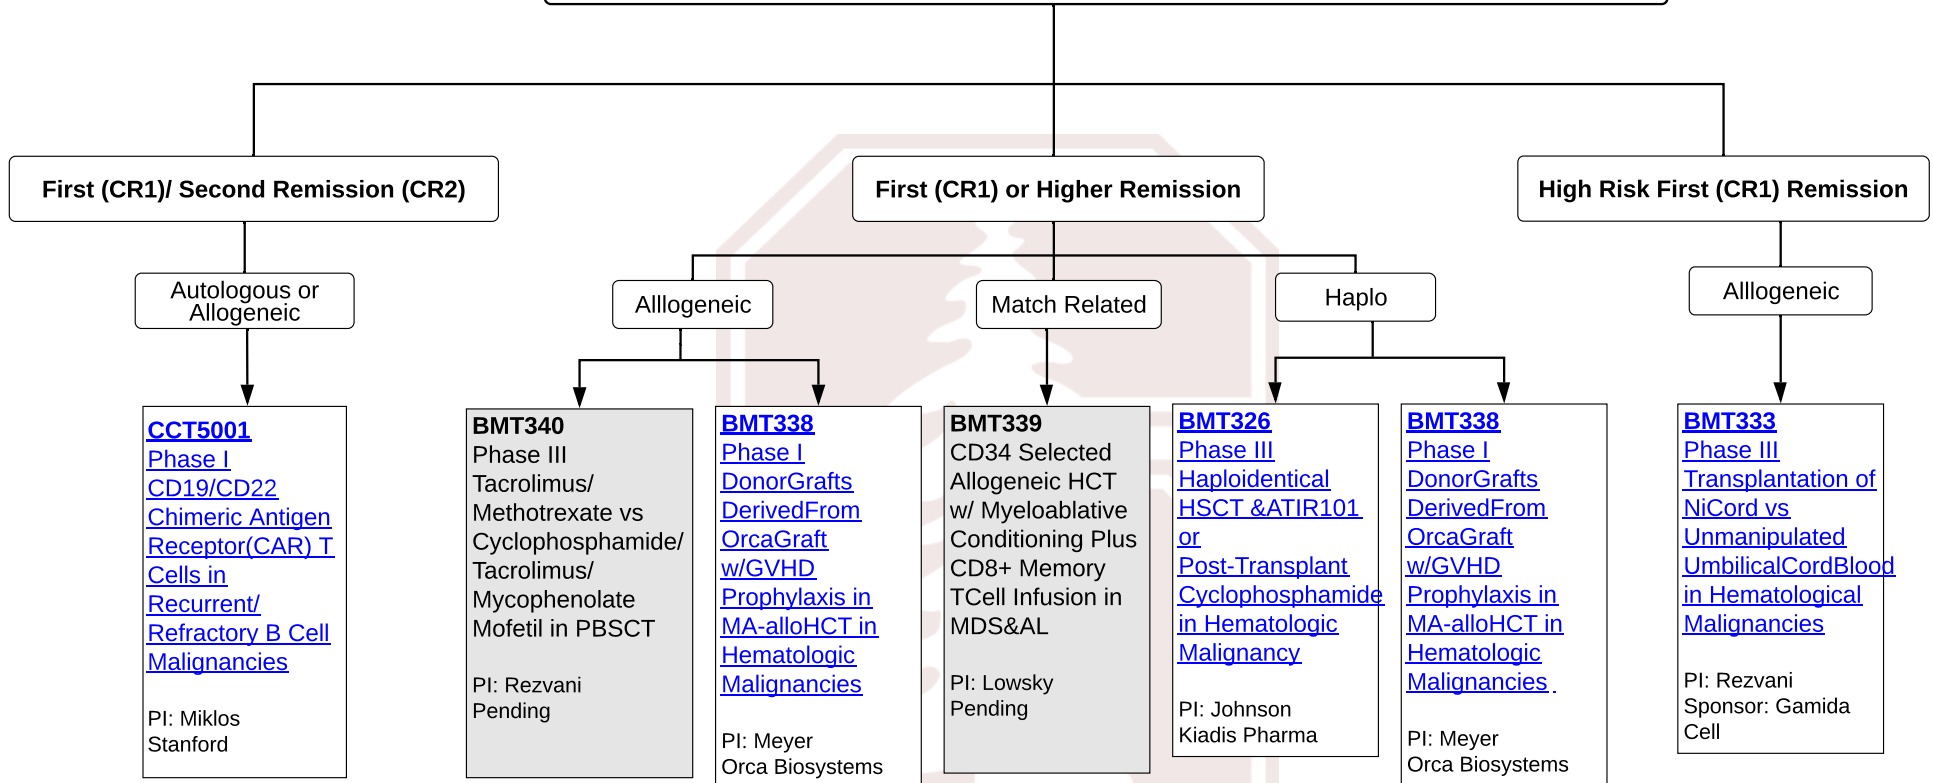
First (CR1)/ Second Remission (CR2)

First (CR1) or Higher Remission

High Risk First (CR1) Remission

Autologous or Allogeneic

Alllogeneic

Match Related

Haplo

Alllogeneic

CCT5001
Phase I
CD19/CD22 Chimeric Antigen Receptor(CAR) T Cells in Recurrent/ Refractory B Cell Malignancies

PI: Miklos
Stanford

BMT340
Phase III
Tacrolimus/ Methotrexate vs Cyclophosphamide/ Tacrolimus/ Mycophenolate Mofetil in PBSCT

PI: Rezvani
Pending

BMT338
Phase I
DonorGrafts DerivedFrom OrcaGraft w/GVHD Prophylaxis in MA-alloHCT in Hematologic Malignancies

PI: Meyer
Orca Biosystems

BMT339
CD34 Selected Allogeneic HCT w/ Myeloablative Conditioning Plus CD8+ Memory TCell Infusion in MDS&AL

PI: Lowsky
Pending

BMT326
Phase III
Haploidentical HSCT &ATIR101 or Post-Transplant Cyclophosphamide in Hematologic Malignancy

PI: Johnson
Kiadis Pharma

BMT338
Phase I
DonorGrafts DerivedFrom OrcaGraft w/GVHD Prophylaxis in MA-alloHCT in Hematologic Malignancies

PI: Meyer
Orca Biosystems

BMT333
Phase III
Transplantation of NiCord vs Unmanipulated UmbilicalCordBlood in Hematological Malignancies

PI: Rezvani
Sponsor: Gamida Cell